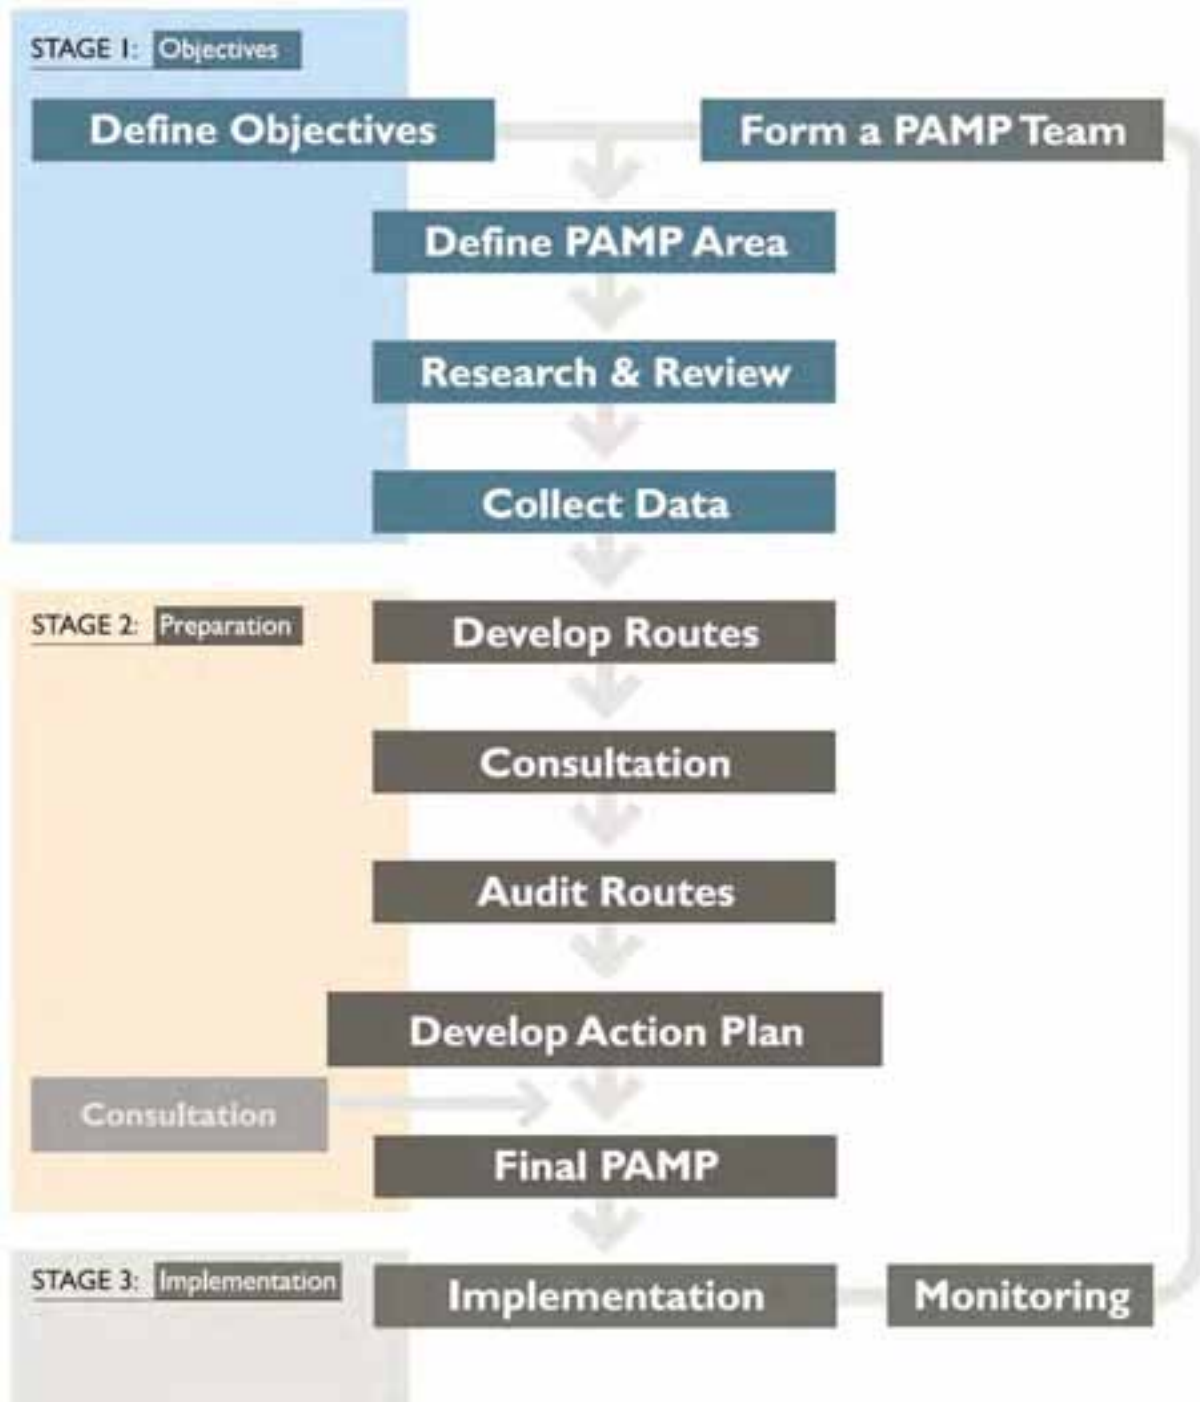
STAGE 1: Objectives

Define Objectives

Form a PAMP Team

Define PAMP Area

Research & Review

Collect Data

STAGE 2: Preparation

Develop Routes

Consultation

Audit Routes

Develop Action Plan

Consultation

Final PAMP

STAGE 3: Implementation

Implementation

Monitoring